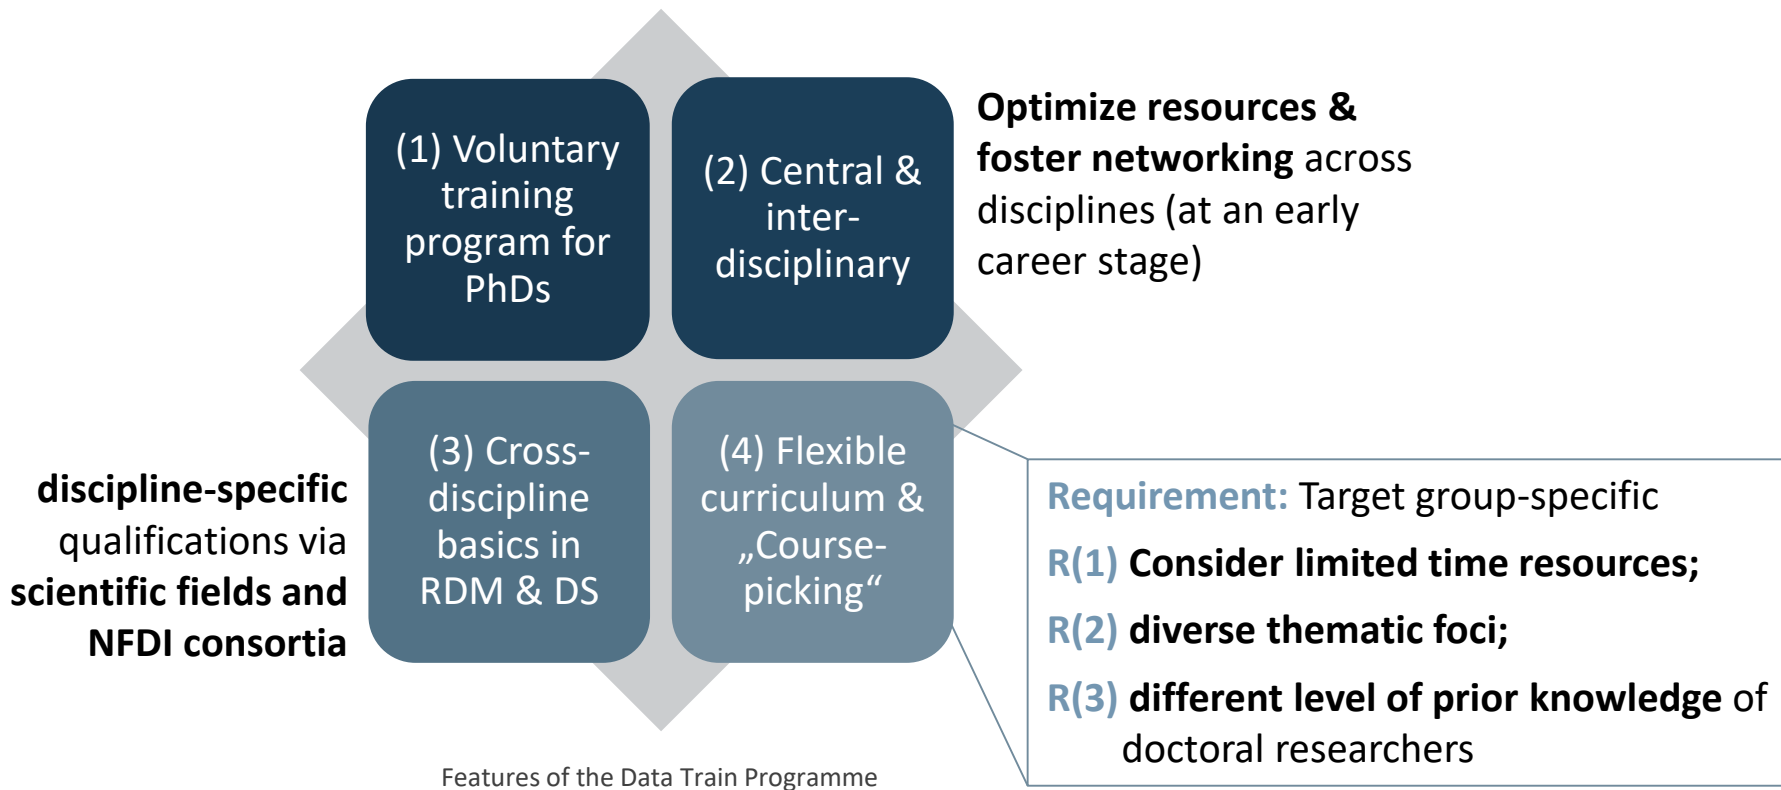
(1) Voluntary training program for PhDs

(2) Central & inter-disciplinary

Optimize resources & foster networking across disciplines (at an early career stage)

discipline-specific qualifications via scientific fields and NFDI consortia

(3) Cross-discipline basics in RDM & DS

(4) Flexible curriculum & „Course-picking“

Requirement: Target group-specific

R(1) Consider limited time resources;

R(2) diverse thematic foci;

R(3) different level of prior knowledge of doctoral researchers

Features of the Data Train Programme